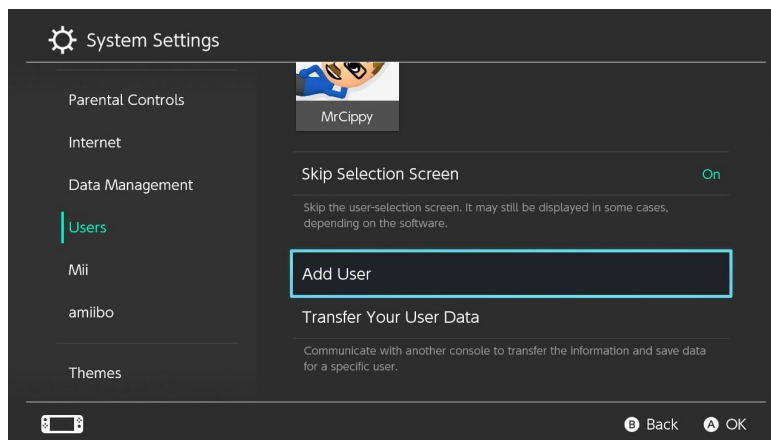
System Settings

Parental Controls

Internet

Data Management

Users

Mii

amiibo

Themes

MrCippy

Skip Selection Screen

On

Skip the user-selection screen. It may still be displayed in some cases, depending on the software.

Add User

Transfer Your User Data

Communicate with another console to transfer the information and save data for a specific user.

B Back A OK